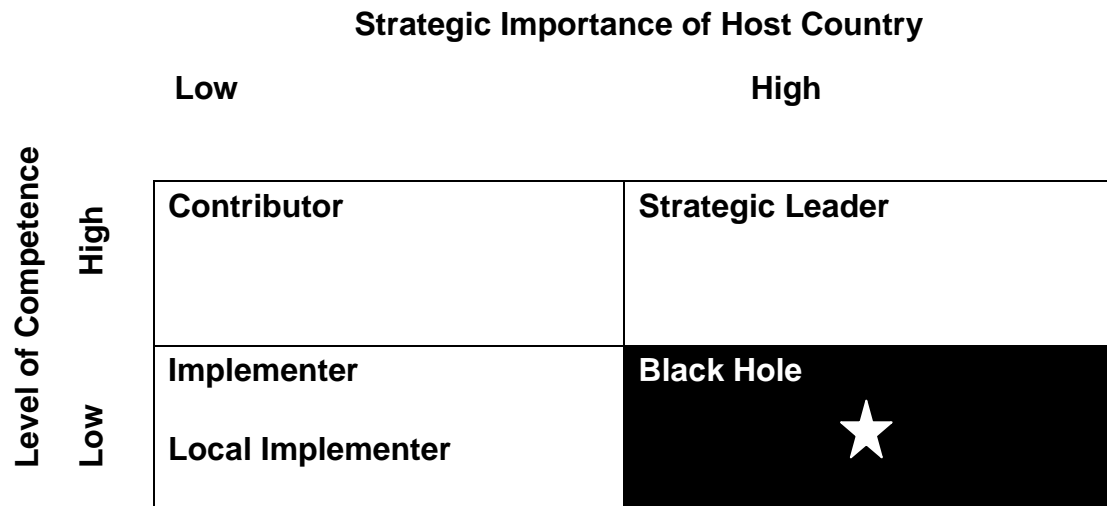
Strategic Importance of Host Country

Low High

Level of Competence

| | Low | High |
|---|---|---|
| High | Contributor | Strategic Leader |
| Low | Implementer<br><br>Local Implementer | Black Hole<br>★ |